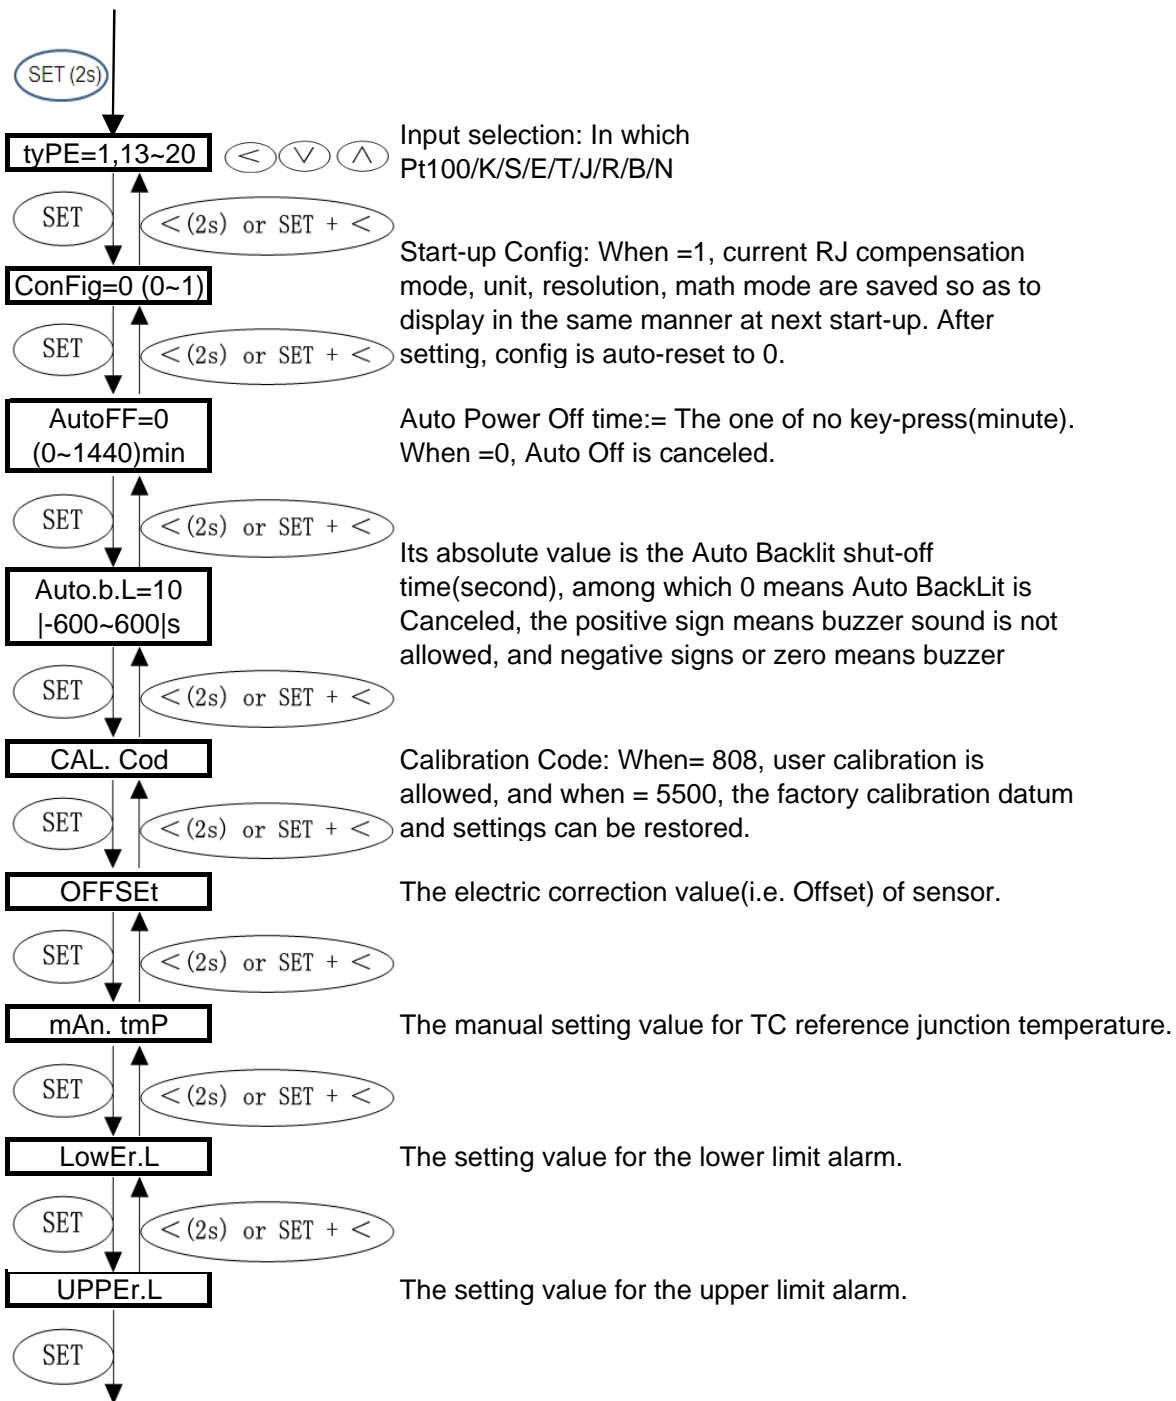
SET (2s)

tyPE=1,13~20

< ∨ ∧

Input selection: In which Pt100/K/S/E/T/J/R/B/N

SET

< (2s) or SET + <

ConFig=0 (0~1)

Start-up Config: When =1, current RJ compensation mode, unit, resolution, math mode are saved so as to display in the same manner at next start-up. After setting, config is auto-reset to 0.

SET

< (2s) or SET + <

AutoFF=0 (0~1440)min

Auto Power Off time:= The one of no key-press(minute). When =0, Auto Off is canceled.

SET

< (2s) or SET + <

Auto.b.L=10 |-600~600|s

Its absolute value is the Auto Backlit shut-off time(second), among which 0 means Auto BackLit is Canceled, the positive sign means buzzer sound is not allowed, and negative signs or zero means buzzer

SET

< (2s) or SET + <

CAL. Cod

Calibration Code: When= 808, user calibration is allowed, and when = 5500, the factory calibration datum and settings can be restored.

SET

< (2s) or SET + <

OFFSEt

The electric correction value(i.e. Offset) of sensor.

SET

< (2s) or SET + <

mAn. tmP

The manual setting value for TC reference junction temperature.

SET

< (2s) or SET + <

LowEr.L

The setting value for the lower limit alarm.

SET

< (2s) or SET + <

UPPEr.L

The setting value for the upper limit alarm.

SET